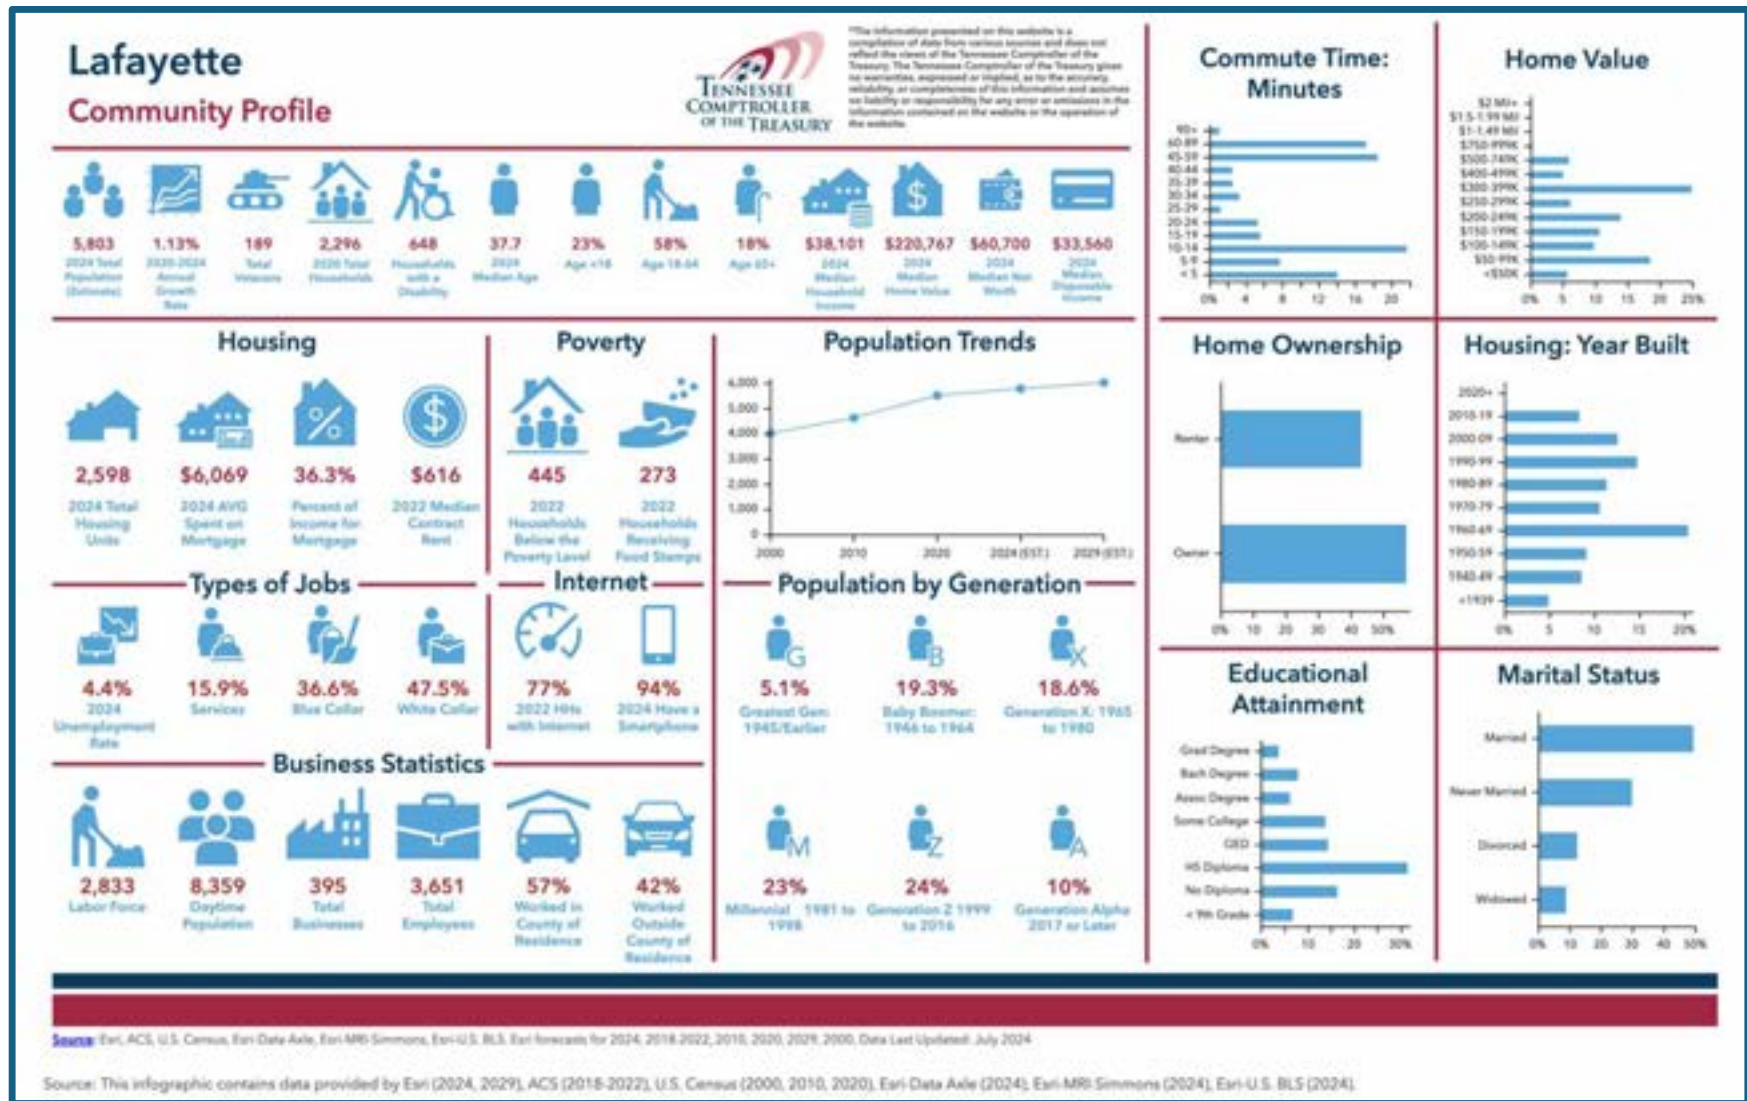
Lafayette
Community Profile

Tennessee Comptroller of the Treasury

*The information presented on this website is a compilation of data from various sources and does not reflect the views of the Tennessee Comptroller of the Treasury. The Tennessee Comptroller of the Treasury gives no warranties, expressed or implied, as to the accuracy, reliability, or completeness of this information and assumes no liability or responsibility for any error or omission in the information contained on the website or the operation of the website.

5,803 2024 Total Population (Estimate)
1.13% 2020-2024 Annual Growth Rate
189 Total Veterans
2,296 2020 Total Households
648 Households with a Disability
37.7 2024 Median Age
23% Age <18
58% Age 18-64
18% Age 65+
$38,101 2024 Median Household Income
$220,767 2024 Median Home Value
$60,700 2024 Median Net Worth
$33,560 2024 Median Disposable Income

Housing
2,598 2024 Total Housing Units
$6,069 2024 AVG Spent on Mortgage
36.3% Percent of Income for Mortgage
$616 2022 Median Contract Rent

Poverty
445 2022 Households Below the Poverty Level
273 2022 Households Receiving Food Stamps

Population Trends
6,000 5,000 4,000 3,000 2,000 1,000 0
2000 2010 2020 2024 (EST.) 2029 (EST.)

Types of Jobs
4.4% 2024 Unemployment Rate
15.9% Services
36.6% Blue Collar
47.5% White Collar

Internet
77% 2022 HHs with Internet
94% 2024 Have a Smartphone

Population by Generation
5.1% Greatest Gen: 1945/Earlier
19.3% Baby Boomer: 1946 to 1964
18.6% Generation X: 1965 to 1980
23% Millennial: 1981 to 1998
24% Generation Z 1999 to 2016
10% Generation Alpha 2017 or Later

Business Statistics
2,833 Labor Force
8,359 Daytime Population
395 Total Businesses
3,651 Total Employees
57% Worked in County of Residence
42% Worked Outside County of Residence

Commute Time: Minutes
90+ 60-89 45-59 40-44 35-39 30-34 25-29 20-24 15-19 10-14 5-9 <5
0% 4 8 12 16 20

Home Value
$2 MI+ $1.5-1.99 MI $1-1.49 MI $750-999K $500-749K $400-499K $300-399K $250-299K $200-249K $150-199K $100-149K $50-99K <$50K
0% 5 10 15 20 25%

Home Ownership
Renter
Owner
0% 10 20 30 40 50%

Housing: Year Built
2020+ 2010-19 2000-09 1990-99 1980-89 1970-79 1960-69 1950-59 1940-49 <1939
0% 5 10 15 20%

Educational Attainment
Grad Degree
Bach Degree
Assoc Degree
Some College
GED
HS Diploma
No Diploma
< 9th Grade
0% 10 20 30%

Marital Status
Married
Never Married
Divorced
Widowed
0% 10 20 30 40 50%

Source: Esri, ACS, U.S. Census, Esri-Data Axle, Esri-MRI-Simmons, Esri-U.S. BLS. Esri forecasts for 2024, 2018-2022, 2010, 2020, 2029, 2000. Data Last Updated: July 2024

Source: This infographic contains data provided by Esri (2024, 2029), ACS (2018-2022), U.S. Census (2000, 2010, 2020), Esri-Data Axle (2024), Esri-MRI-Simmons (2024), Esri-U.S. BLS (2024).